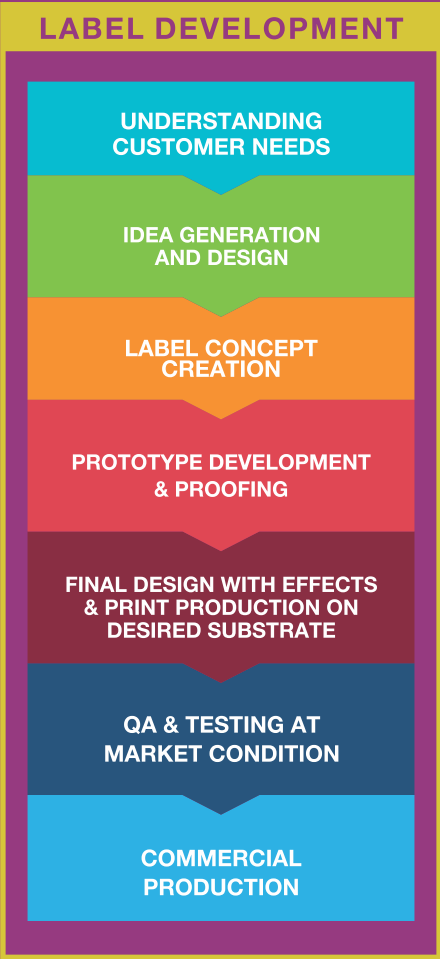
LABEL DEVELOPMENT

UNDERSTANDING CUSTOMER NEEDS

IDEA GENERATION AND DESIGN

LABEL CONCEPT CREATION

PROTOTYPE DEVELOPMENT & PROOFING

FINAL DESIGN WITH EFFECTS & PRINT PRODUCTION ON DESIRED SUBSTRATE

QA & TESTING AT MARKET CONDITION

COMMERCIAL PRODUCTION